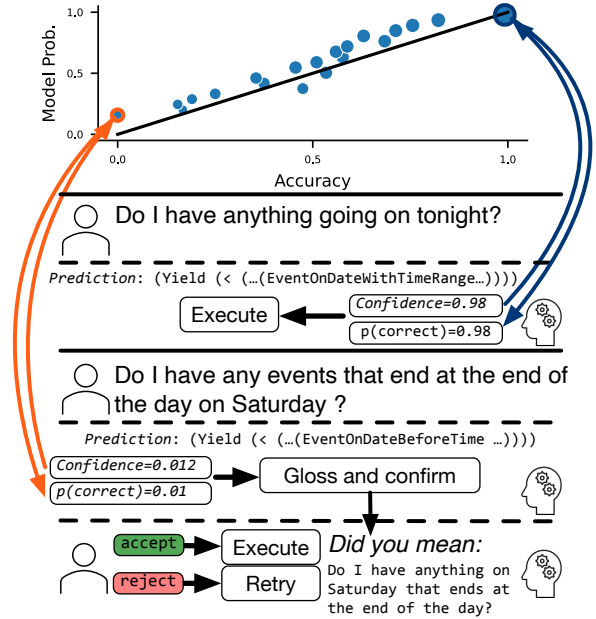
Model Prob.

1.0

0.5

0.0

0.0

0.5

1.0

Accuracy

Do I have anything going on tonight?

Prediction: (Yield (< (…(EventOnDateWithTimeRange…))))

Confidence=0.98

Execute

p(correct)=0.98

Do I have any events that end at the end of the day on Saturday ?

Prediction: (Yield (< (…(EventOnDateBeforeTime …))))

Confidence=0.012

Gloss and confirm

p(correct)=0.01

accept

Execute

Did you mean:

reject

Retry

Do I have anything on Saturday that ends at the end of the day?